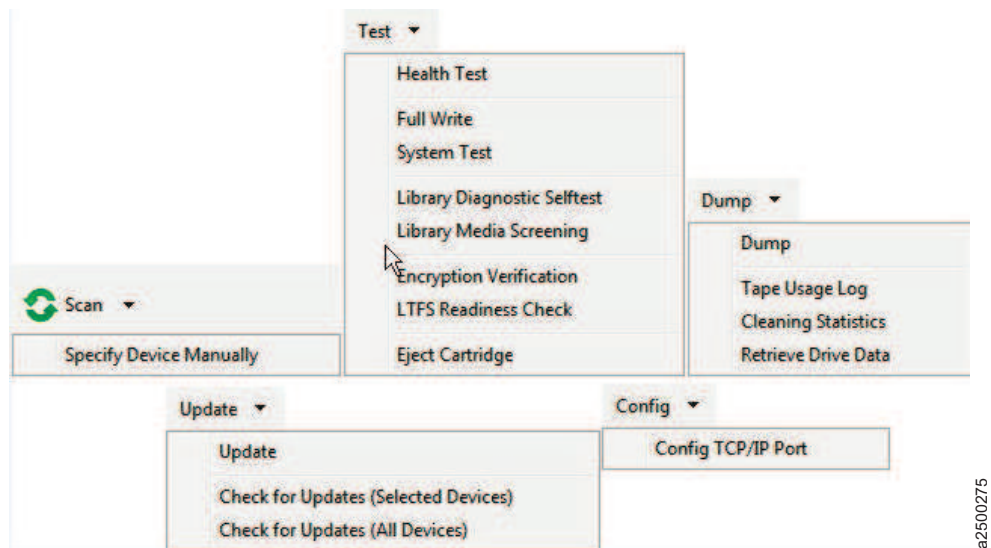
Test ▾

Health Test

Full Write
System Test

Library Diagnostic Selftest
Library Media Screening

Encryption Verification
LTFS Readiness Check

Eject Cartridge

Dump ▾

Dump

Tape Usage Log
Cleaning Statistics
Retrieve Drive Data

Scan ▾

Specify Device Manually

Update ▾

Update

Check for Updates (Selected Devices)
Check for Updates (All Devices)

Config ▾

Config TCP/IP Port

a2500275